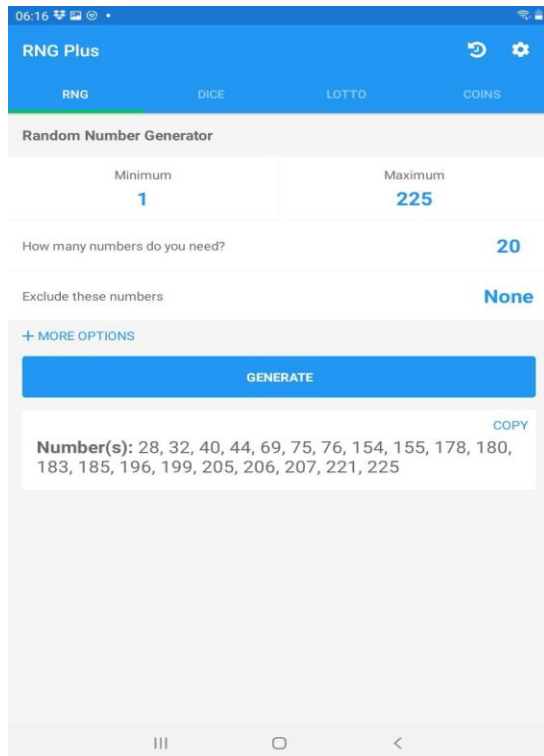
06:16

RNG Plus

RNG
DICE
LOTTO
COINS

Random Number Generator

Minimum
1

Maximum
225

How many numbers do you need?
20

Exclude these numbers
None

+ MORE OPTIONS

GENERATE

COPY

**Number(s):** 28, 32, 40, 44, 69, 75, 76, 154, 155, 178, 180, 183, 185, 196, 199, 205, 206, 207, 221, 225